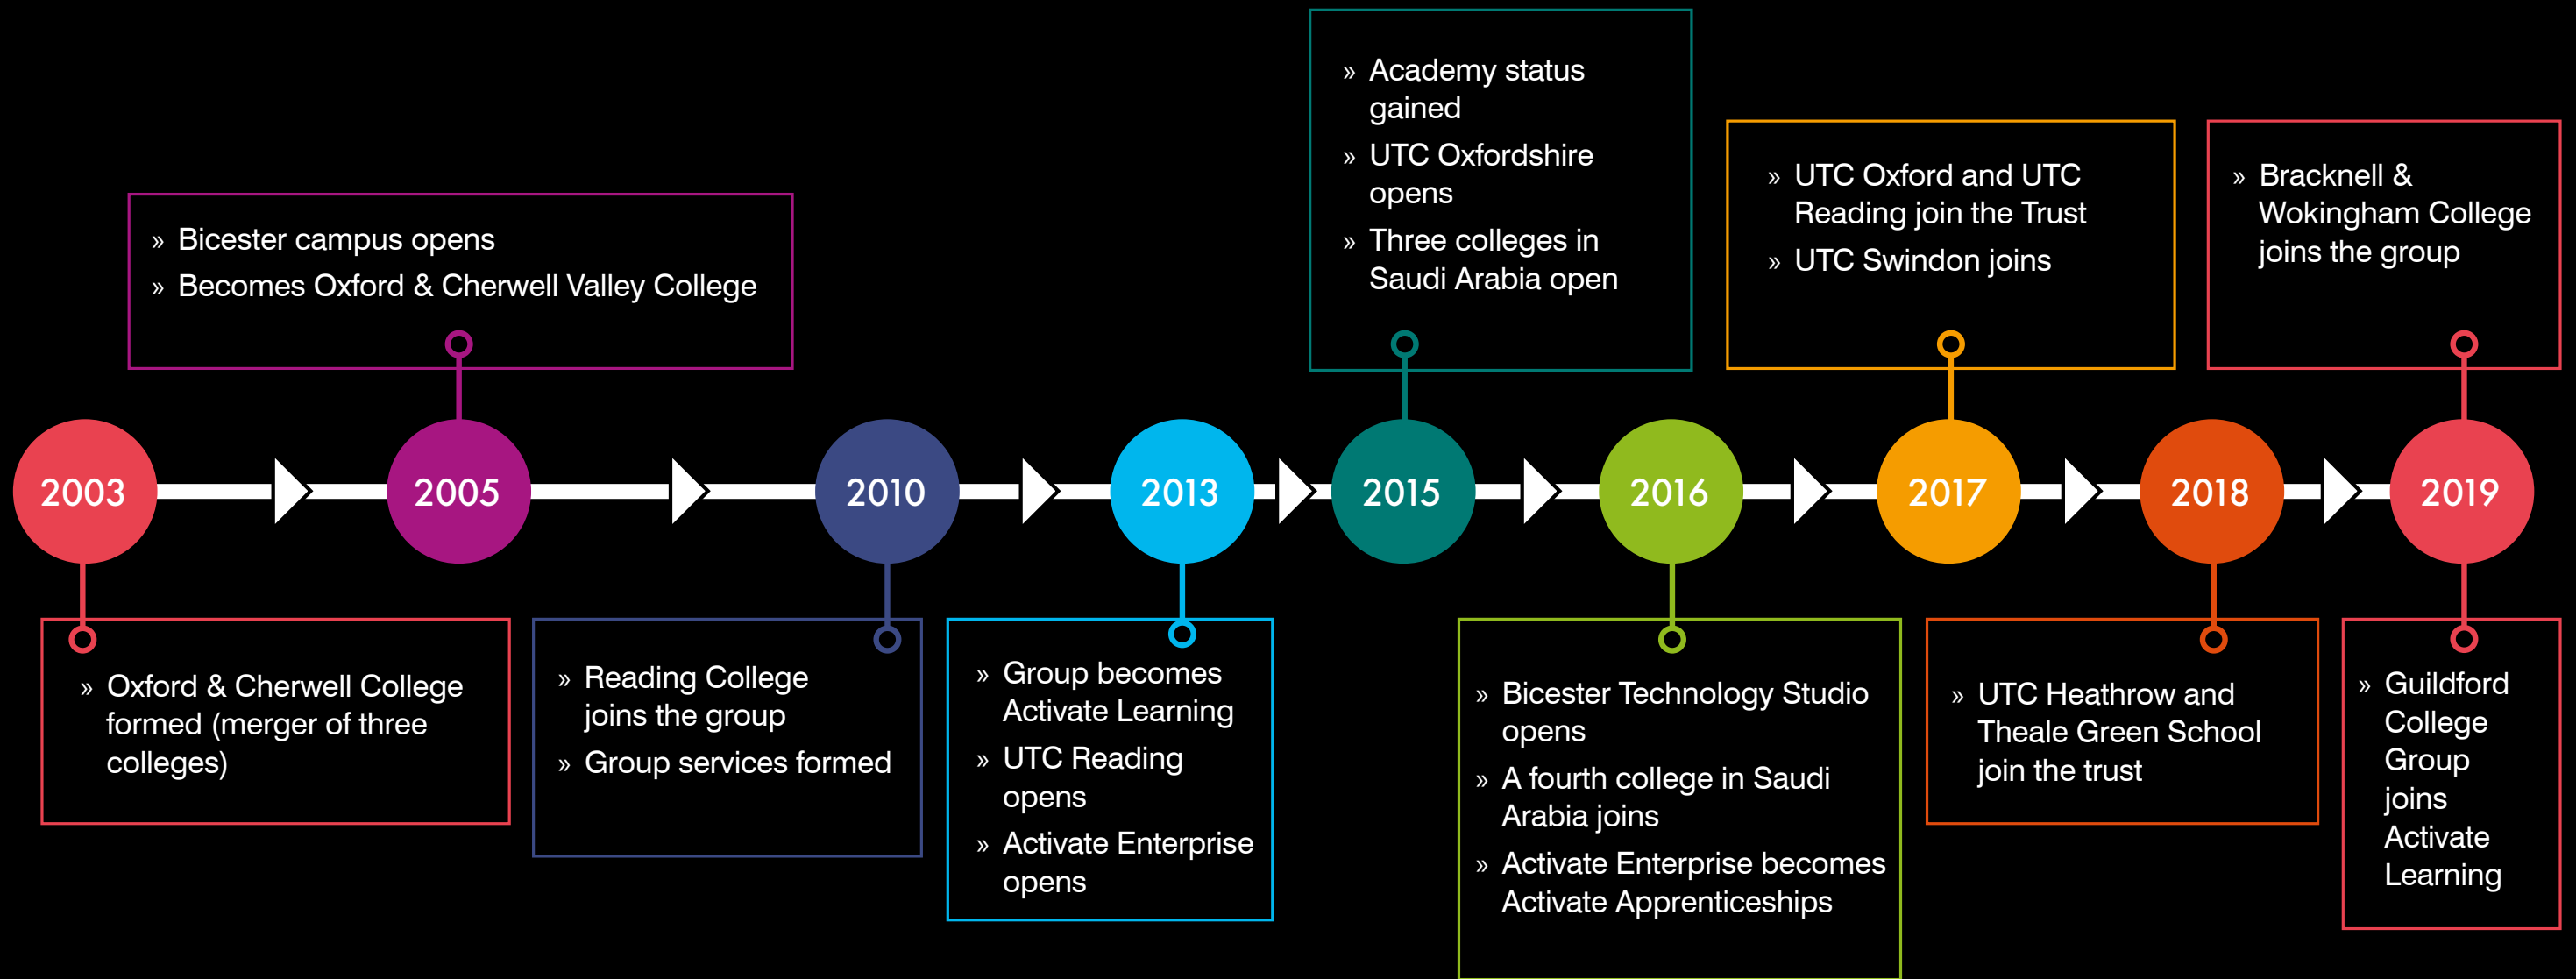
2003

» Oxford & Cherwell College formed (merger of three colleges)

2005

» Bicester campus opens
» Becomes Oxford & Cherwell Valley College

2010

» Reading College joins the group
» Group services formed

2013

» Group becomes Activate Learning
» UTC Reading opens
» Activate Enterprise opens

2015

» Academy status gained
» UTC Oxfordshire opens
» Three colleges in Saudi Arabia open

2016

» Bicester Technology Studio opens
» A fourth college in Saudi Arabia joins
» Activate Enterprise becomes Activate Apprenticeships

2017

» UTC Oxford and UTC Reading join the Trust
» UTC Swindon joins

2018

» UTC Heathrow and Theale Green School join the trust

2019

» Bracknell & Wokingham College joins the group

» Guildford College Group joins Activate Learning